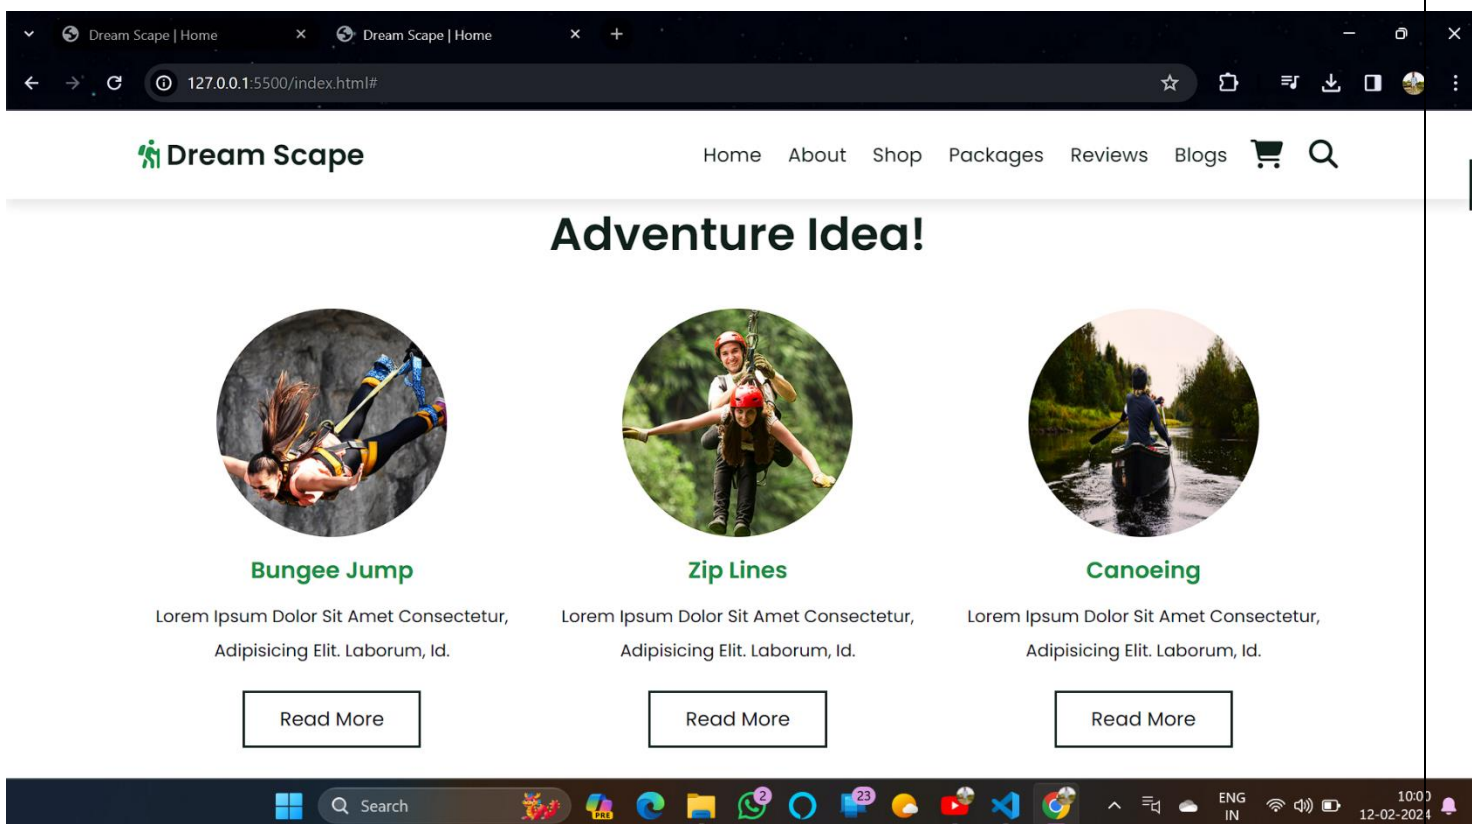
Dream Scape | Home
Dream Scape | Home
127.0.0.1:5500/index.html#

Dream Scape
Home About Shop Packages Reviews Blogs

Adventure Idea!

Bungee Jump
Lorem Ipsum Dolor Sit Amet Consectetur, Adipisicing Elit. Laborum, Id.
Read More

Zip Lines
Lorem Ipsum Dolor Sit Amet Consectetur, Adipisicing Elit. Laborum, Id.
Read More

Canoeing
Lorem Ipsum Dolor Sit Amet Consectetur, Adipisicing Elit. Laborum, Id.
Read More

Search
2
23
ENG
IN
10:0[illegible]
12-02-202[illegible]